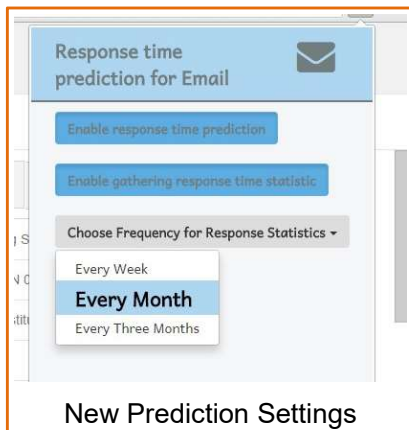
Response time prediction for Email

Enable response time prediction

Enable gathering response time statistic

Choose Frequency for Response Statistics ▾

Every Week

Every Month

Every Three Months

New Prediction Settings